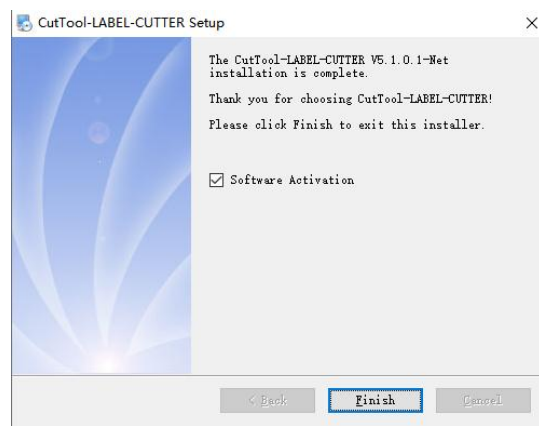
CutTool-LABEL-CUTTER Setup

×

The CutTool-LABEL-CUTTER V5.1.0.1-Net installation is complete.

Thank you for choosing CutTool-LABEL-CUTTER!

Please click Finish to exit this installer.

☑ Software Activation

< Back

Finish

Cancel